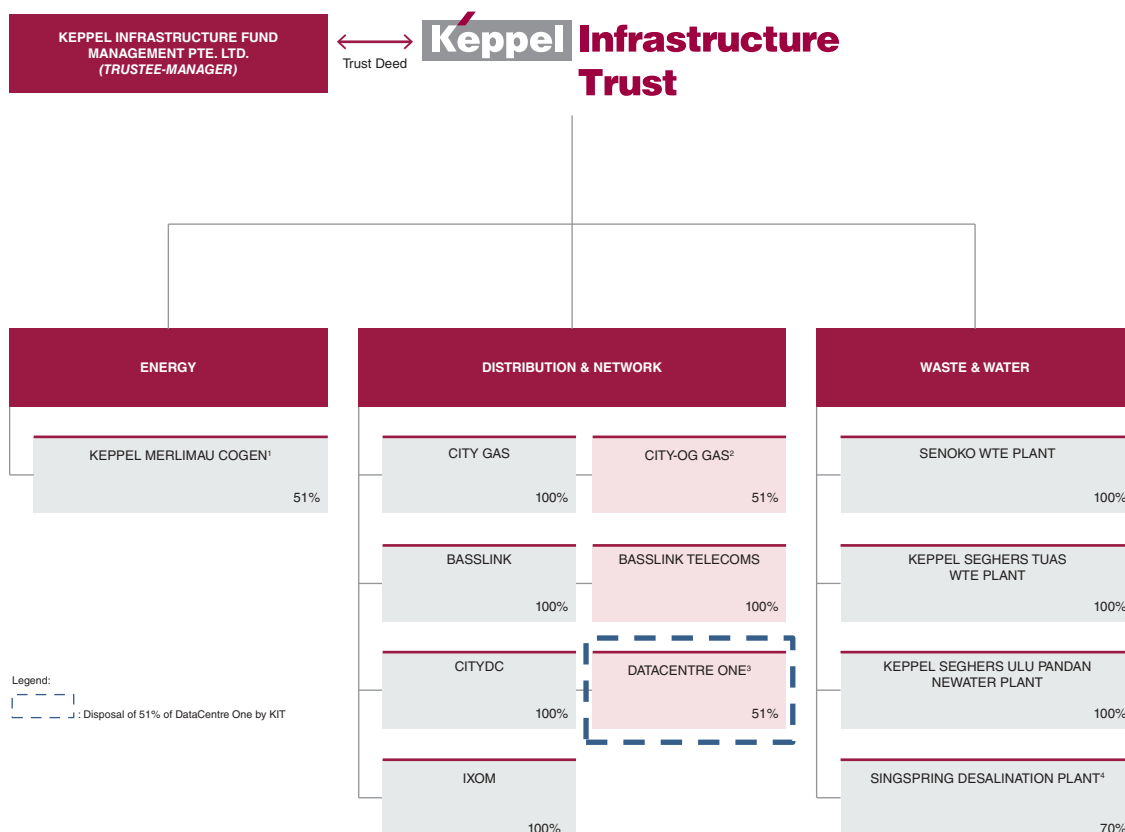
KEPPEL INFRASTRUCTURE FUND MANAGEMENT PTE. LTD.
(TRUSTEE-MANAGER)

Trust Deed

Keppel Infrastructure Trust

ENERGY

KEPPEL MERLIMAU COGEN$^1$
51%

DISTRIBUTION & NETWORK

CITY GAS
100%

CITY-OG GAS$^2$
51%

BASSLINK
100%

BASSLINK TELECOMS
100%

CITYDC
100%

DATACENTRE ONE$^3$
51%

IXOM
100%

WASTE & WATER

SENOKO WTE PLANT
100%

KEPPEL SEGHERS TUAS WTE PLANT
100%

KEPPEL SEGHERS ULU PANDAN NEWATER PLANT
100%

SINGSPRING DESALINATION PLANT$^4$
70%

Legend:
: Disposal of 51% of DataCentre One by KIT